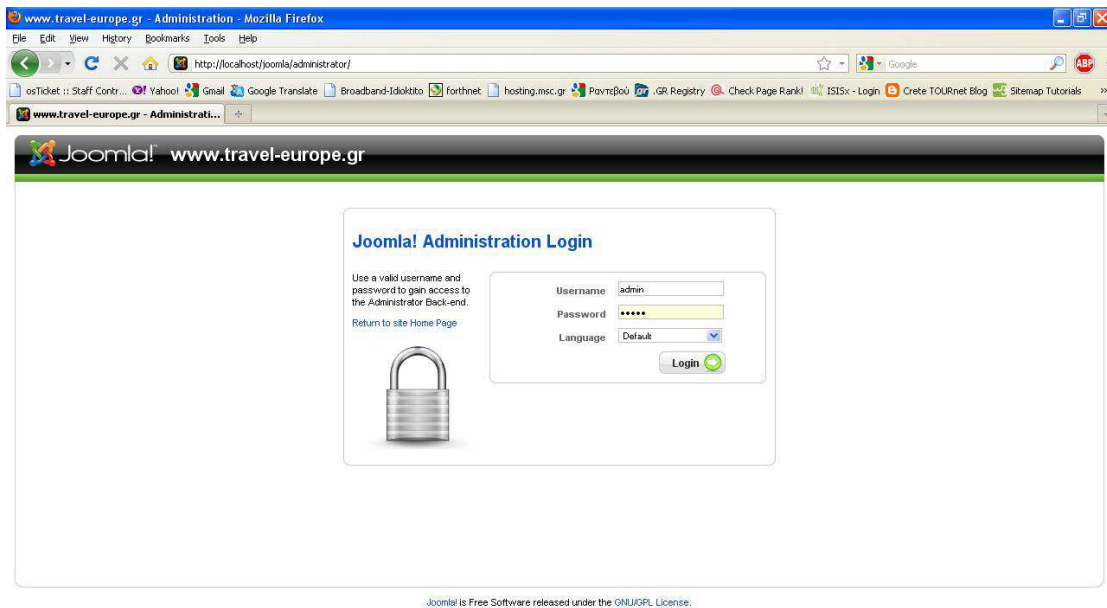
www.travel-europe.gr - Administration - Mozilla Firefox

File Edit View History Bookmarks Tools Help

http://localhost/joomla/administrator/

Google

ABP

osTicket :: Staff Contr... Yahoo! Gmail Google Translate Broadband-Idioktito forthnet hosting.msc.gr Ραντεβού .GR Registry Check Page Rank! ISISx - Login Crete TOURnet Blog Sitemap Tutorials

www.travel-europe.gr - Administrati...

Joomla! www.travel-europe.gr

Joomla! Administration Login

Use a valid username and password to gain access to the Administrator Back-end.

Return to site Home Page

Username admin

Password •••••

Language Default

Login

Joomla! is Free Software released under the GNU/GPL License.